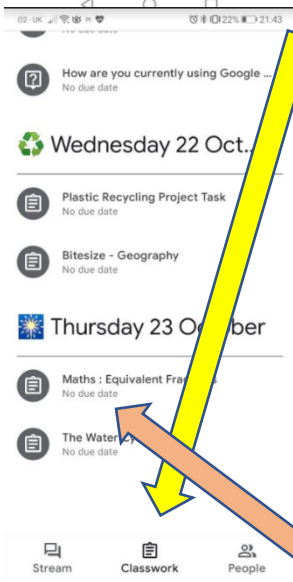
O2 - UK 22% 21:43

No due date

How are you currently using Google ...
No due date

Wednesday 22 Oct...

Plastic Recycling Project Task
No due date

Bitesize - Geography
No due date

Thursday 23 O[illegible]ber

Maths : Equivalent Fra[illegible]
No due date

The Water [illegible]
No due date

Stream
Classwork
People